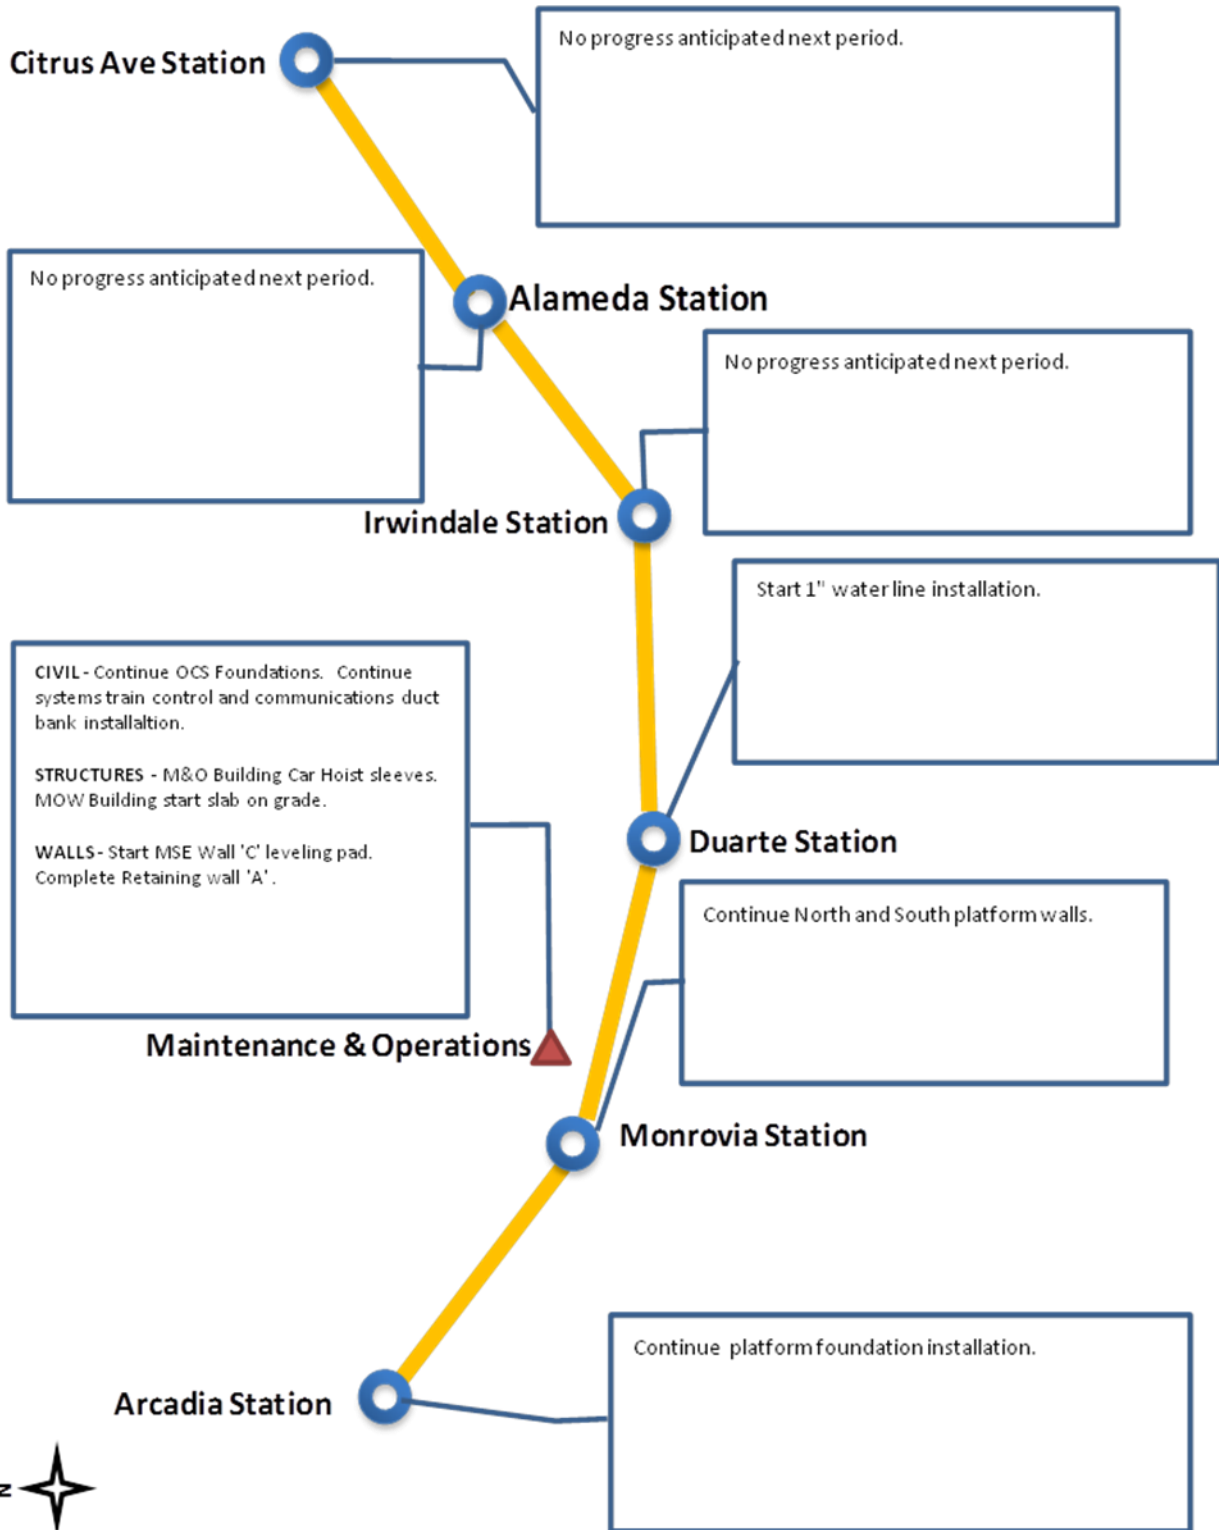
Citrus Ave Station

No progress anticipated next period.

No progress anticipated next period.

Alameda Station

No progress anticipated next period.

Irwindale Station

Start 1" water line installation.

CIVIL - Continue OCS Foundations. Continue systems train control and communications duct bank installaltion.

STRUCTURES - M&O Building Car Hoist sleeves. MOW Building start slab on grade.

WALLS - Start MSE Wall 'C' leveling pad. Complete Retaining wall 'A'.

Duarte Station

Continue North and South platform walls.

Maintenance & Operations

Monrovia Station

Continue platform foundation installation.

Arcadia Station

N